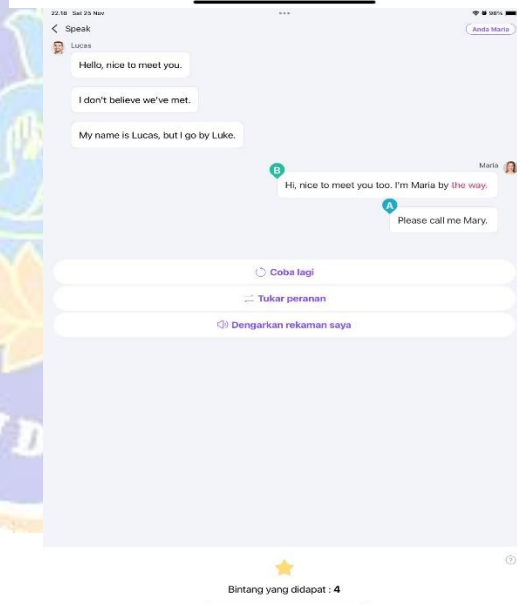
22.18 Sat 25 Nov

< Speak

Anda Maria

Lucas

Hello, nice to meet you.

I don't believe we've met.

My name is Lucas, but I go by Luke.

Maria

B

Hi, nice to meet you too. I'm Maria by the way.

A

Please call me Mary.

Coba lagi

Tukar peranan

Dengarkan rekaman saya

Bintang yang didapat : 4